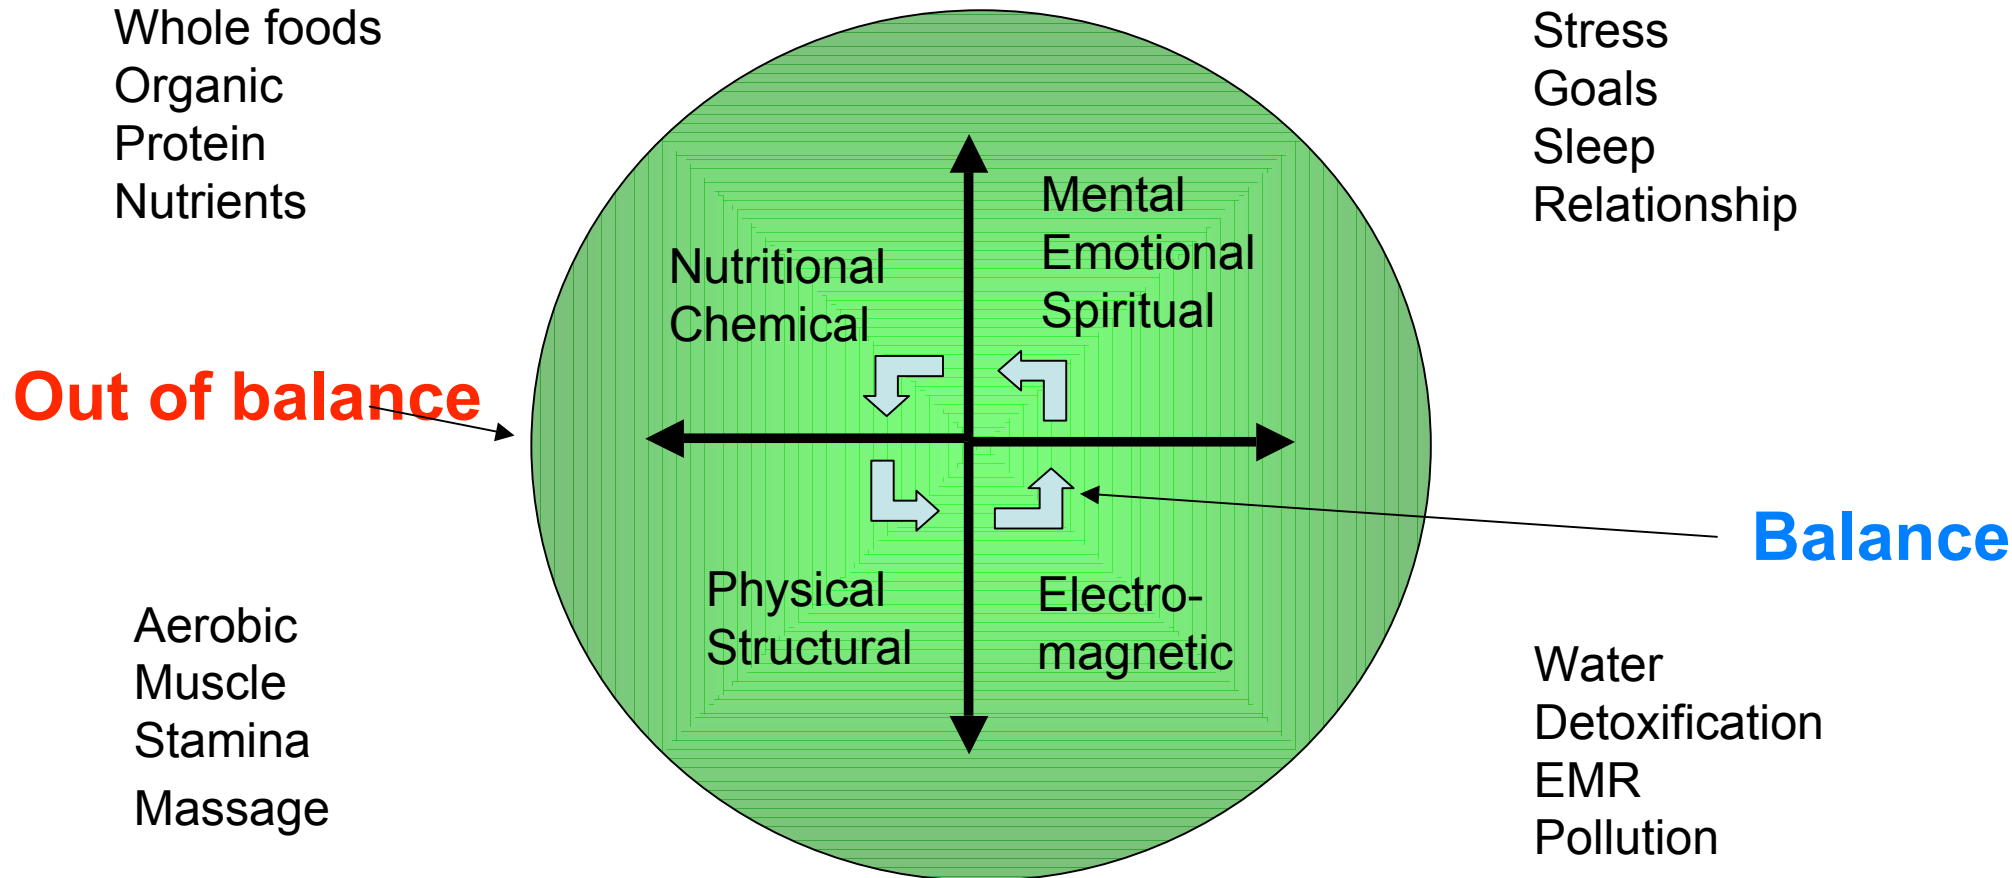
Whole foods
Organic
Protein
Nutrients

Stress
Goals
Sleep
Relationship

Nutritional
Chemical

Mental
Emotional
Spiritual

Out of balance

Balance

Physical
Structural

Electro-
magnetic

Aerobic
Muscle
Stamina
Massage

Water
Detoxification
EMR
Pollution